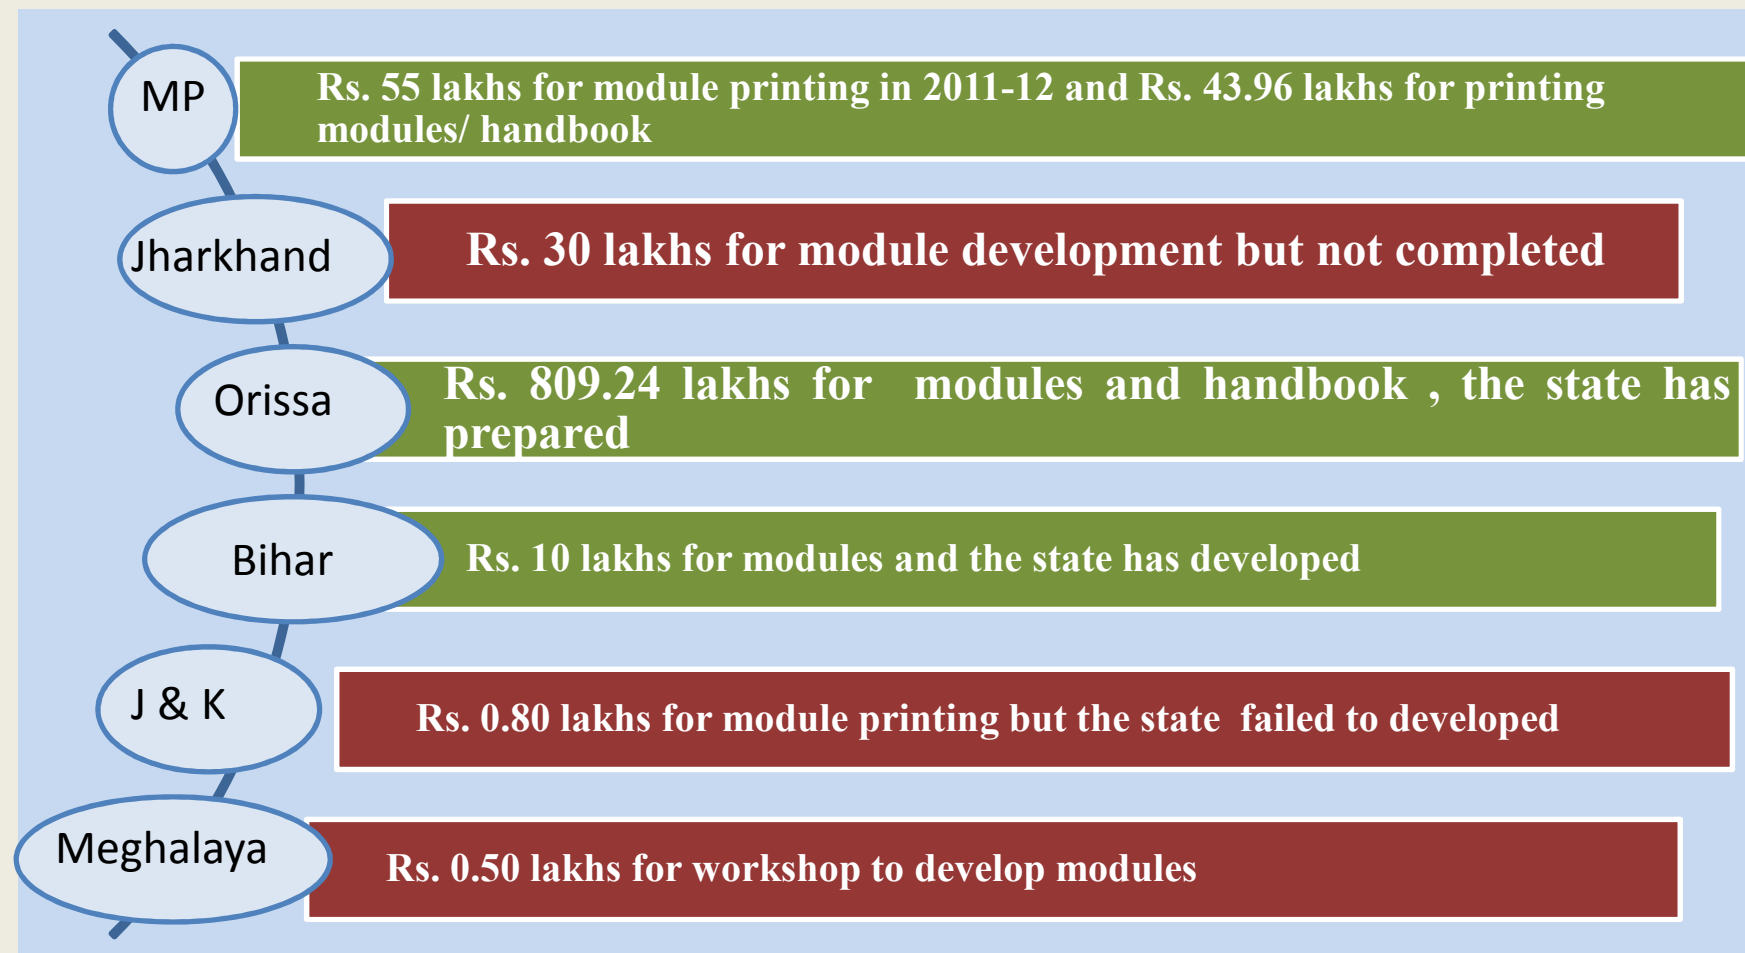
MP

Rs. 55 lakhs for module printing in 2011-12 and Rs. 43.96 lakhs for printing modules/ handbook

Jharkhand

Rs. 30 lakhs for module development but not completed

Orissa

Rs. 809.24 lakhs for modules and handbook , the state has prepared

Bihar

Rs. 10 lakhs for modules and the state has developed

J & K

Rs. 0.80 lakhs for module printing but the state failed to developed

Meghalaya

Rs. 0.50 lakhs for workshop to develop modules